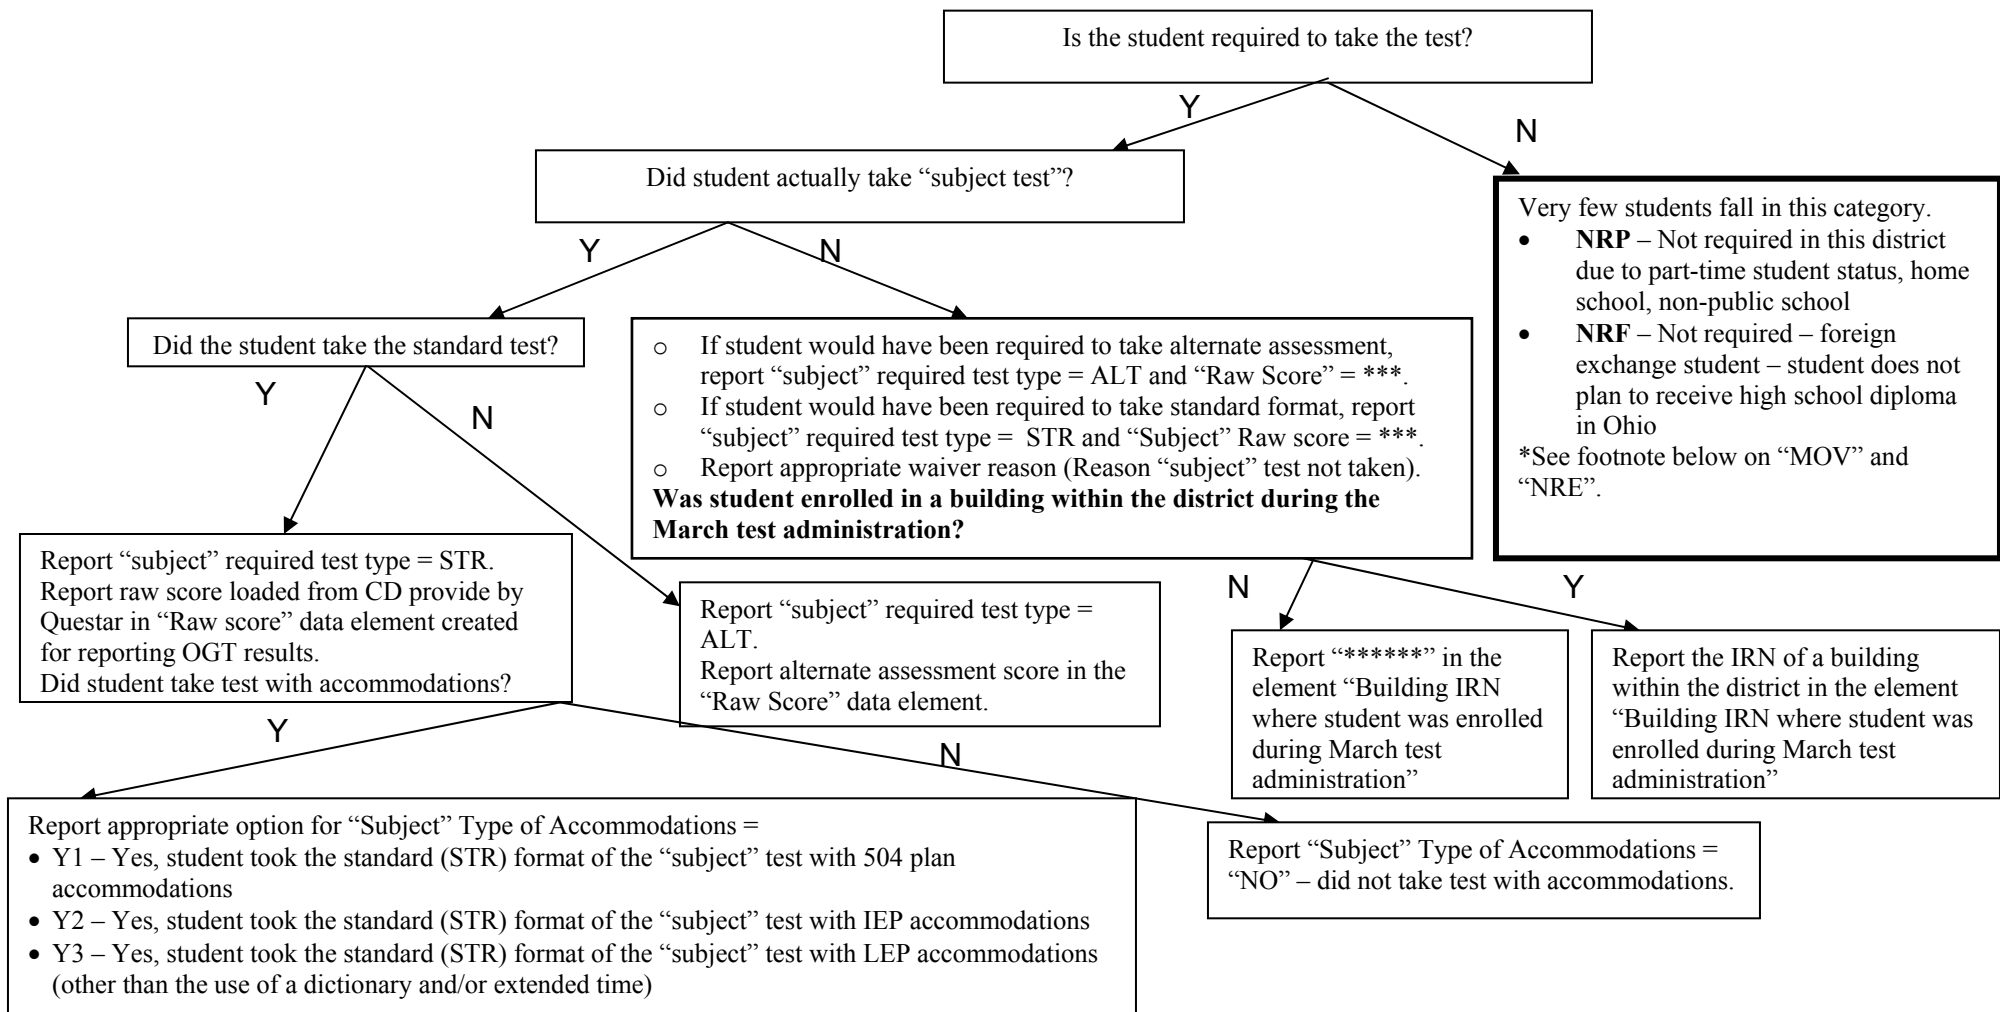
Is the student required to take the test?

Y

N

Did student actually take "subject test"?

Very few students fall in this category.
- **NRP** – Not required in this district due to part-time student status, home school, non-public school
- **NRF** – Not required – foreign exchange student – student does not plan to receive high school diploma in Ohio

*See footnote below on "MOV" and "NRE".

Y

N

Did the student take the standard test?

o If student would have been required to take alternate assessment, report "subject" required test type = ALT and "Raw Score" = ***.
o If student would have been required to take standard format, report "subject" required test type = STR and "Subject" Raw score = ***.
o Report appropriate waiver reason (Reason "subject" test not taken).
**Was student enrolled in a building within the district during the March test administration?**

Y

N

Report "subject" required test type = STR.
Report raw score loaded from CD provide by Questar in "Raw score" data element created for reporting OGT results.
Did student take test with accommodations?

Report "subject" required test type = ALT.
Report alternate assessment score in the "Raw Score" data element.

N

Y

Report "******" in the element "Building IRN where student was enrolled during March test administration"

Report the IRN of a building within the district in the element "Building IRN where student was enrolled during March test administration"

Y

N

Report appropriate option for "Subject" Type of Accommodations =
- Y1 – Yes, student took the standard (STR) format of the "subject" test with 504 plan accommodations
- Y2 – Yes, student took the standard (STR) format of the "subject" test with IEP accommodations
- Y3 – Yes, student took the standard (STR) format of the "subject" test with LEP accommodations (other than the use of a dictionary and/or extended time)

Report "Subject" Type of Accommodations = "NO" – did not take test with accommodations.